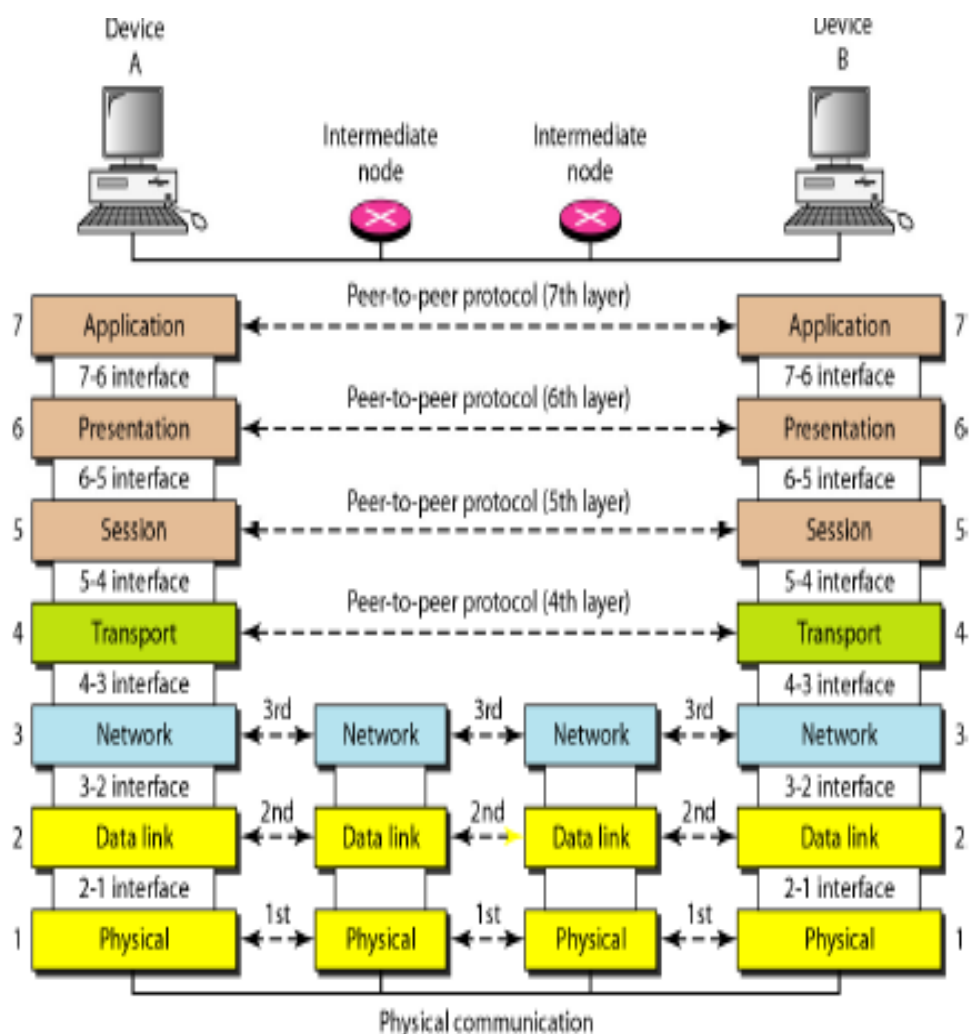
Device A

Intermediate node

Intermediate node

Device B

Peer-to-peer protocol (7th layer)

7 Application

Application 7

7-6 interface

7-6 interface

Peer-to-peer protocol (6th layer)

6 Presentation

Presentation 6

6-5 interface

6-5 interface

Peer-to-peer protocol (5th layer)

5 Session

Session 5

5-4 interface

5-4 interface

Peer-to-peer protocol (4th layer)

4 Transport

Transport 4

4-3 interface

4-3 interface

3 Network

3rd

Network

3rd

Network

3rd

Network 3

3-2 interface

3-2 interface

2 Data link

2nd

Data link

2nd

Data link

2nd

Data link 2

2-1 interface

2-1 interface

1 Physical

1st

Physical

1st

Physical

1st

Physical 1

Physical communication